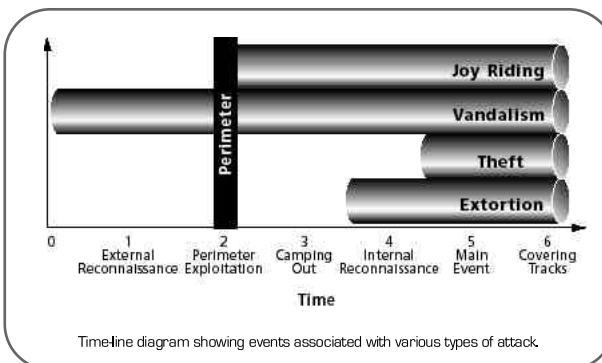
Perimeter

Joy Riding

Vandalism

Theft

Extortion

0

1 External Reconnaissance

2 Perimeter Exploitation

3 Camping Out

4 Internal Reconnaissance

5 Main Event

6 Covering Tracks

Time

Time-line diagram showing events associated with various types of attack.